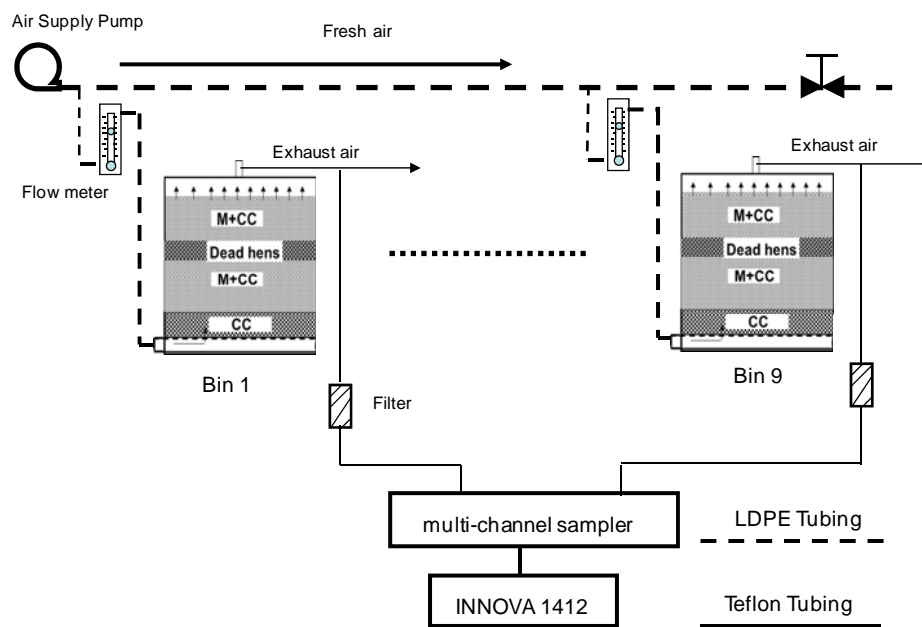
Air Supply Pump

Fresh air

Flow meter

Exhaust air

M+CC

Dead hens

M+CC

CC

Bin 1

Filter

Exhaust air

M+CC

Dead hens

M+CC

CC

Bin 9

multi-channel sampler

LDPE Tubing

INNOVA 1412

Teflon Tubing